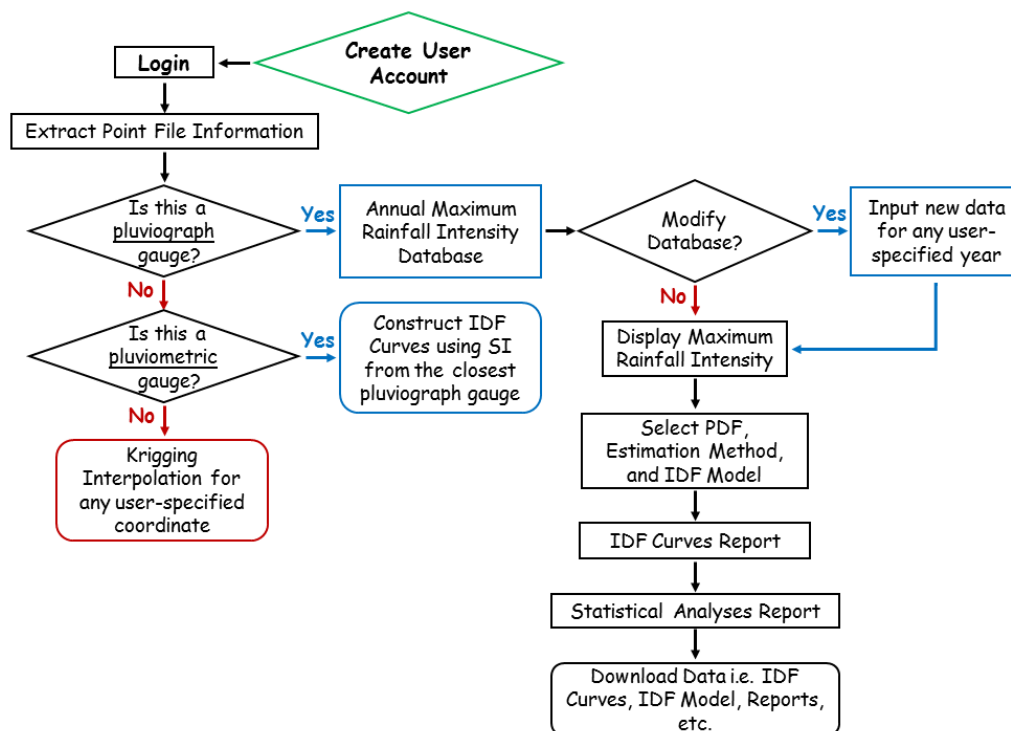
Create User Account

Login

Extract Point File Information

Is this a pluviograph gauge?

Yes

Annual Maximum Rainfall Intensity Database

Modify Database?

Yes

Input new data for any user-specified year

No

Is this a pluviometric gauge?

Yes

Construct IDF Curves using SI from the closest pluviograph gauge

No

Display Maximum Rainfall Intensity

No

Kriging Interpolation for any user-specified coordinate

Select PDF, Estimation Method, and IDF Model

IDF Curves Report

Statistical Analyses Report

Download Data i.e. IDF Curves, IDF Model, Reports, etc.